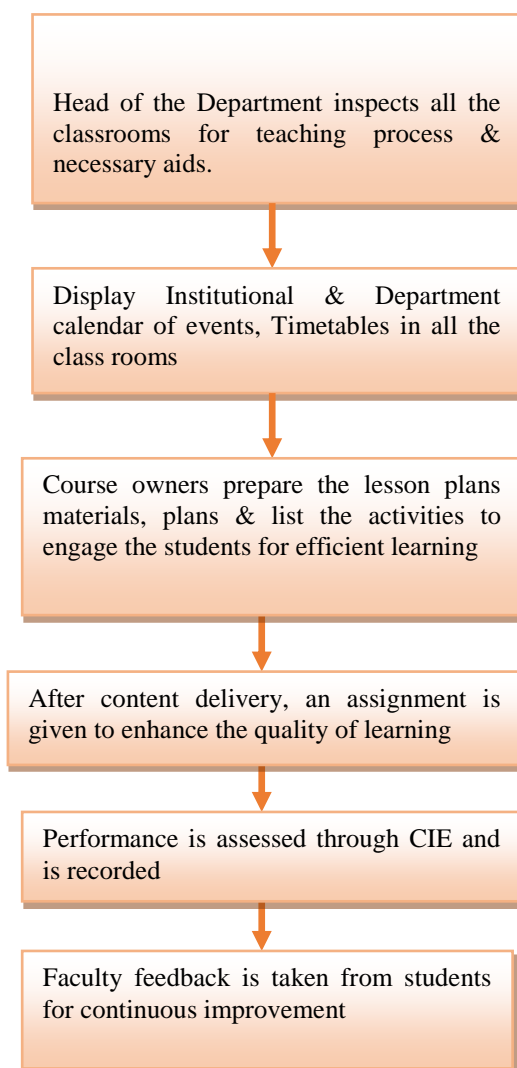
Head of the Department inspects all the classrooms for teaching process & necessary aids.

Display Institutional & Department calendar of events, Timetables in all the class rooms

Course owners prepare the lesson plans materials, plans & list the activities to engage the students for efficient learning

After content delivery, an assignment is given to enhance the quality of learning

Performance is assessed through CIE and is recorded

Faculty feedback is taken from students for continuous improvement